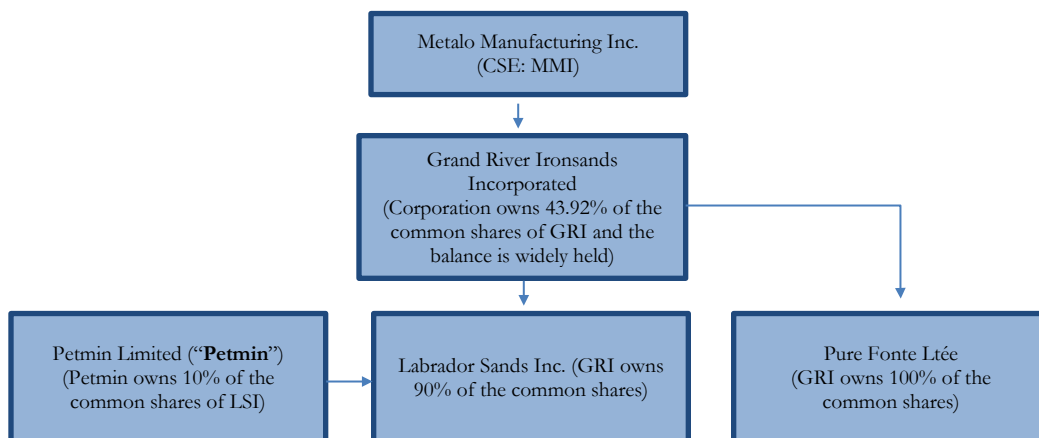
Metalo Manufacturing Inc.
(CSE: MMI)

Grand River Ironsands Incorporated
(Corporation owns 43.92% of the common shares of GRI and the balance is widely held)

Petmin Limited ("**Petmin**")
(Petmin owns 10% of the common shares of LSI)

Labrador Sands Inc. (GRI owns 90% of the common shares)

Pure Fonte Ltée
(GRI owns 100% of the common shares)